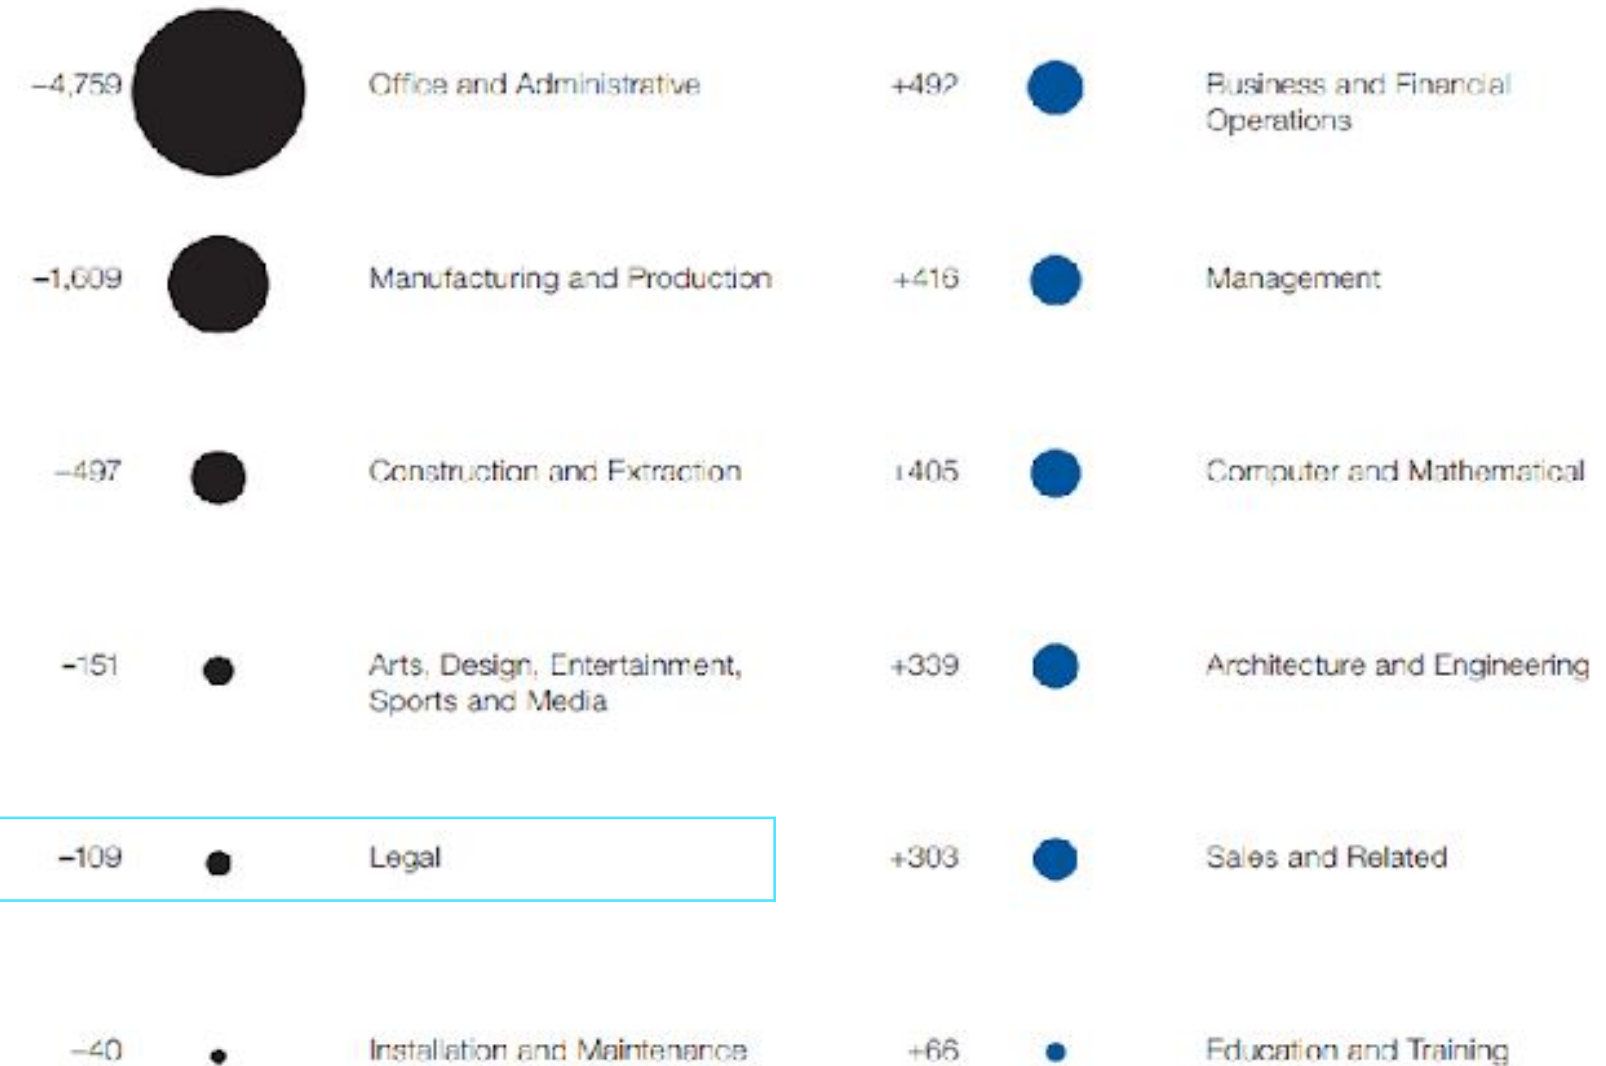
−4,759 Office and Administrative

+492 Business and Financial Operations

−1,609 Manufacturing and Production

+416 Management

−497 Construction and Extraction

+405 Computer and Mathematical

−151 Arts, Design, Entertainment, Sports and Media

+339 Architecture and Engineering

−109 Legal

+303 Sales and Related

−40 Installation and Maintenance

+66 Education and Training